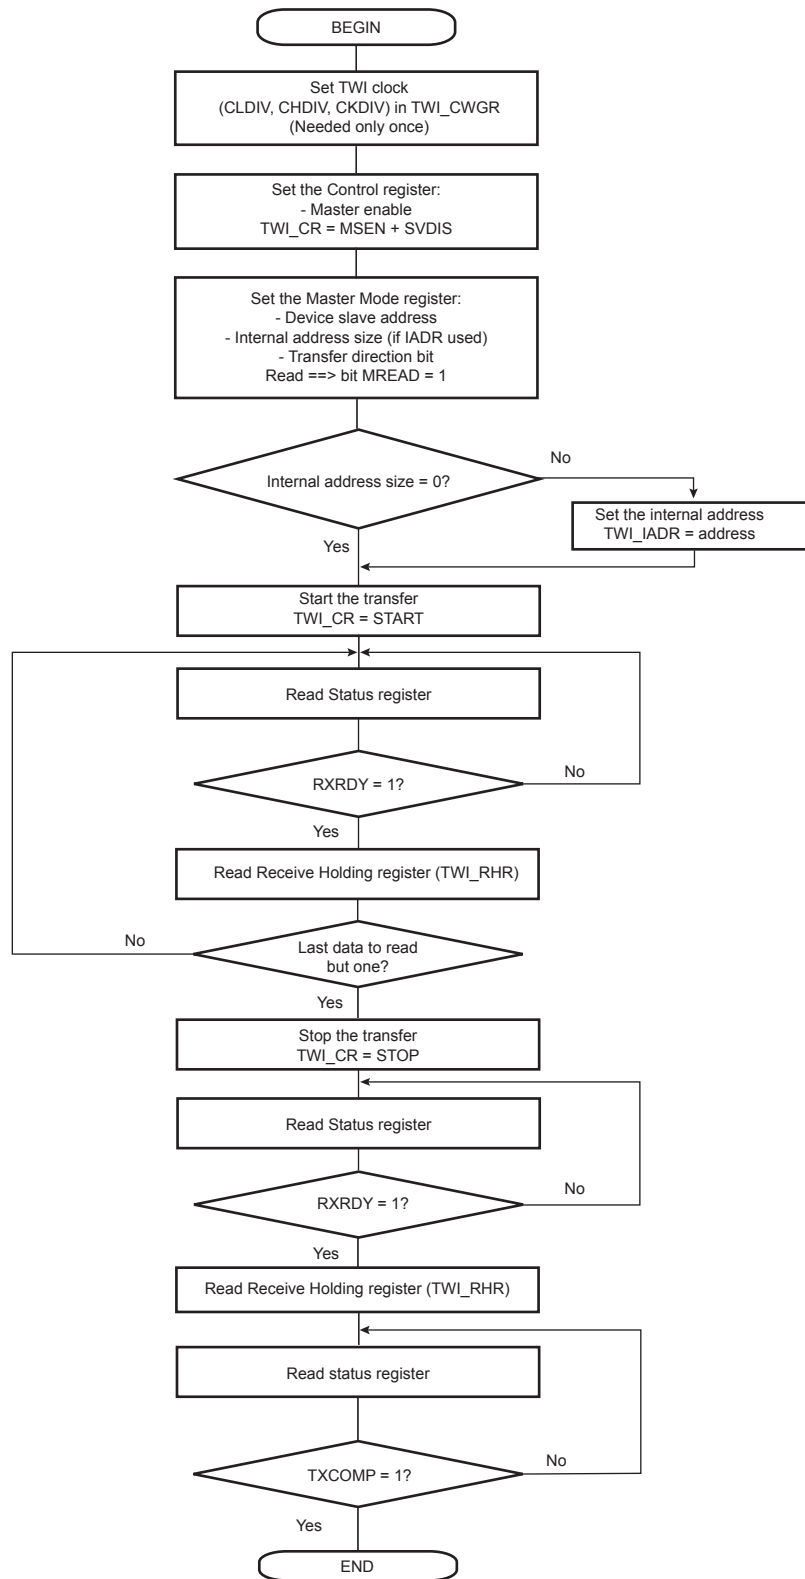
BEGIN

Set TWI clock
(CLDIV, CHDIV, CKDIV) in TWI_CWGR
(Needed only once)

Set the Control register:
- Master enable
TWI_CR = MSEN + SVDIS

Set the Master Mode register:
- Device slave address
- Internal address size (if IADR used)
- Transfer direction bit
Read ==> bit MREAD = 1

Internal address size = 0?

No

Set the internal address
TWI_IADR = address

Yes

Start the transfer
TWI_CR = START

Read Status register

RXRDY = 1?

No

Yes

Read Receive Holding register (TWI_RHR)

No

Last data to read
but one?

Yes

Stop the transfer
TWI_CR = STOP

Read Status register

RXRDY = 1?

No

Yes

Read Receive Holding register (TWI_RHR)

Read status register

TXCOMP = 1?

No

Yes

END